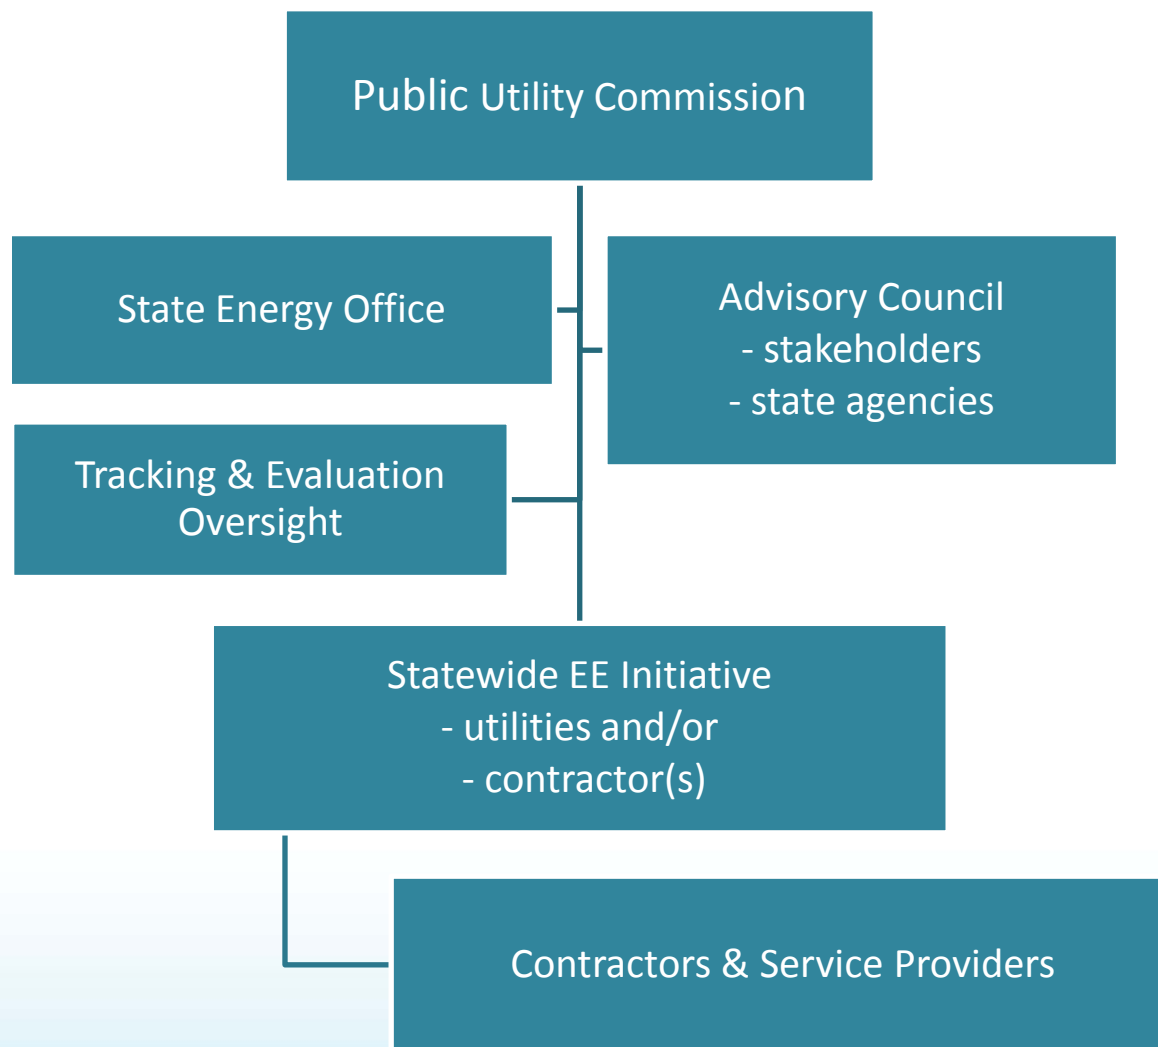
Public Utility Commission

State Energy Office

Advisory Council
- stakeholders
- state agencies

Tracking & Evaluation Oversight

Statewide EE Initiative
- utilities and/or
- contractor(s)

Contractors & Service Providers